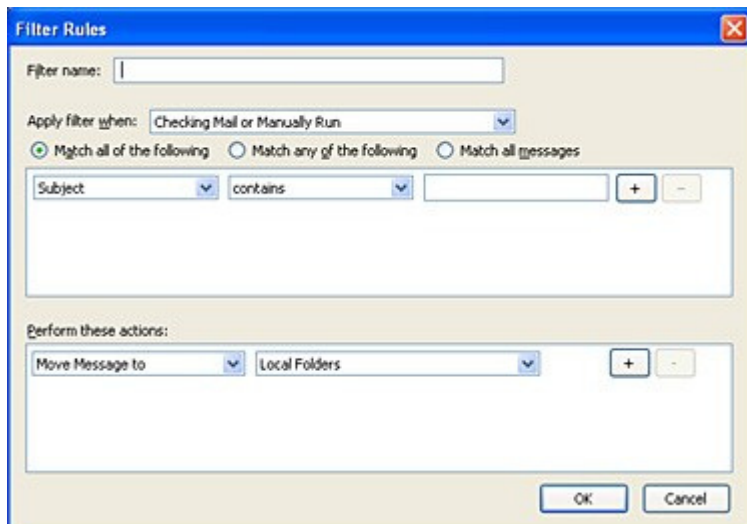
Filter Rules

Filter name:

Apply filter when: Checking Mail or Manually Run

Match all of the following
Match any of the following
Match all messages

Subject
contains
+
-

Perform these actions:

Move Message to
Local Folders
+
-

OK
Cancel